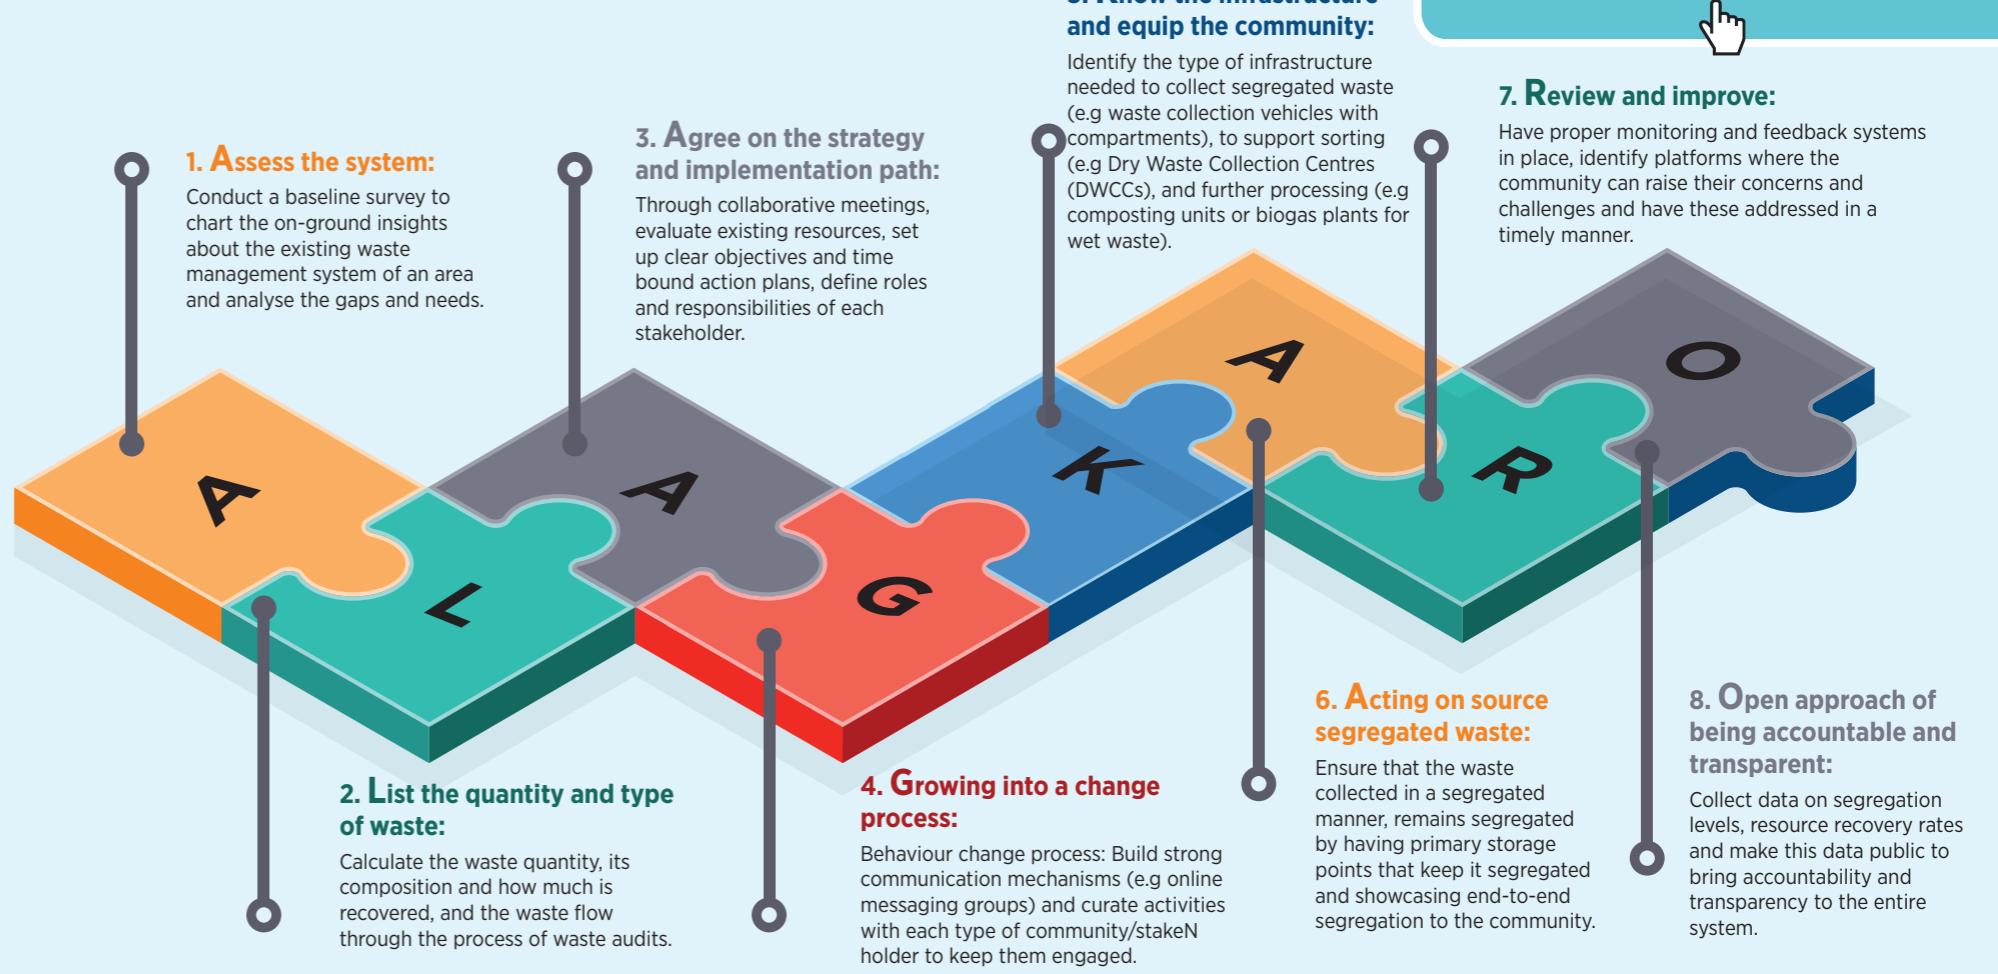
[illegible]
and equip the community:
Identify the type of infrastructure needed to collect segregated waste (e.g waste collection vehicles with compartments), to support sorting (e.g Dry Waste Collection Centres (DWCCs), and further processing (e.g composting units or biogas plants for wet waste).

7. Review and improve:
Have proper monitoring and feedback systems in place, identify platforms where the community can raise their concerns and challenges and have these addressed in a timely manner.

1. Assess the system:
Conduct a baseline survey to chart the on-ground insights about the existing waste management system of an area and analyse the gaps and needs.

3. Agree on the strategy and implementation path:
Through collaborative meetings, evaluate existing resources, set up clear objectives and time bound action plans, define roles and responsibilities of each stakeholder.

A
L
A
G
K
A
R
O

6. Acting on source segregated waste:
Ensure that the waste collected in a segregated manner, remains segregated by having primary storage points that keep it segregated and showcasing end-to-end segregation to the community.

8. Open approach of being accountable and transparent:
Collect data on segregation levels, resource recovery rates and make this data public to bring accountability and transparency to the entire system.

2. List the quantity and type of waste:
Calculate the waste quantity, its composition and how much is recovered, and the waste flow through the process of waste audits.

4. Growing into a change process:
Behaviour change process: Build strong communication mechanisms (e.g online messaging groups) and curate activities with each type of community/stakeN holder to keep them engaged.